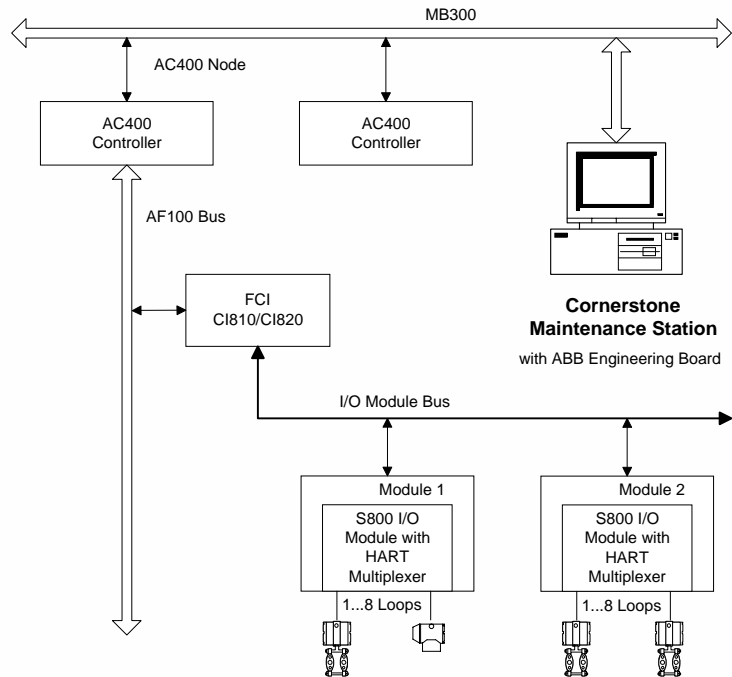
MB300

AC400 Node

AC400 Controller

AC400 Controller

AF100 Bus

FCI CI810/CI820

Cornerstone Maintenance Station

with ABB Engineering Board

I/O Module Bus

Module 1

S800 I/O Module with HART Multiplexer

1...8 Loops

Module 2

S800 I/O Module with HART Multiplexer

1...8 Loops